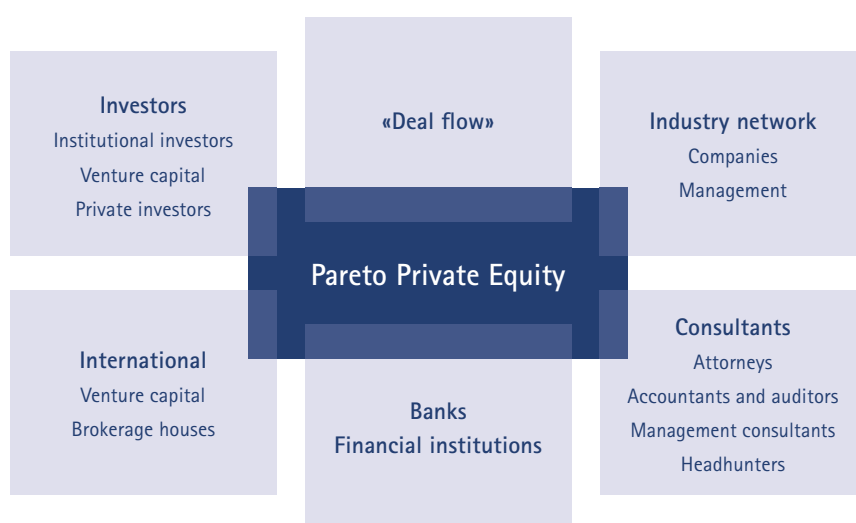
Investors
Institutional investors
Venture capital
Private investors

«Deal flow»

Industry network
Companies
Management

Pareto Private Equity

International
Venture capital
Brokerage houses

Banks
Financial institutions

Consultants
Attorneys
Accountants and auditors
Management consultants
Headhunters